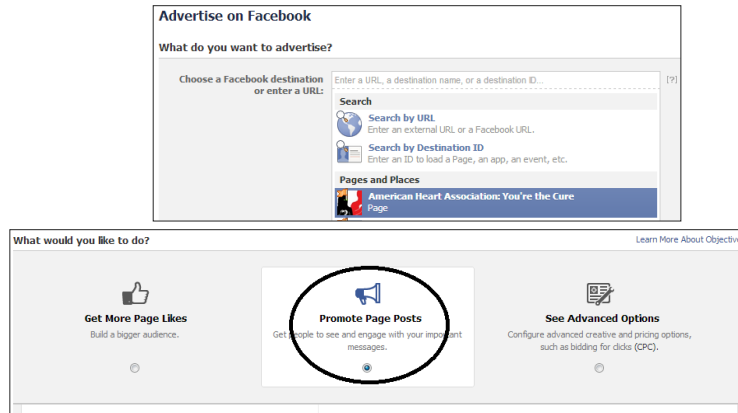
Advertise on Facebook

What do you want to advertise?

Choose a Facebook destination or enter a URL: Enter a URL, a destination name, or a destination ID... [?]

Search

Search by URL
Enter an external URL or a Facebook URL.

Search by Destination ID
Enter an ID to load a Page, an app, an event, etc.

Pages and Places

American Heart Association: You're the Cure
Page

What would you like to do?

Learn More About Objective

Get More Page Likes
Build a bigger audience.

Promote Page Posts
Get people to see and engage with your important messages.

See Advanced Options
Configure advanced creative and pricing options, such as bidding for clicks (CPC).